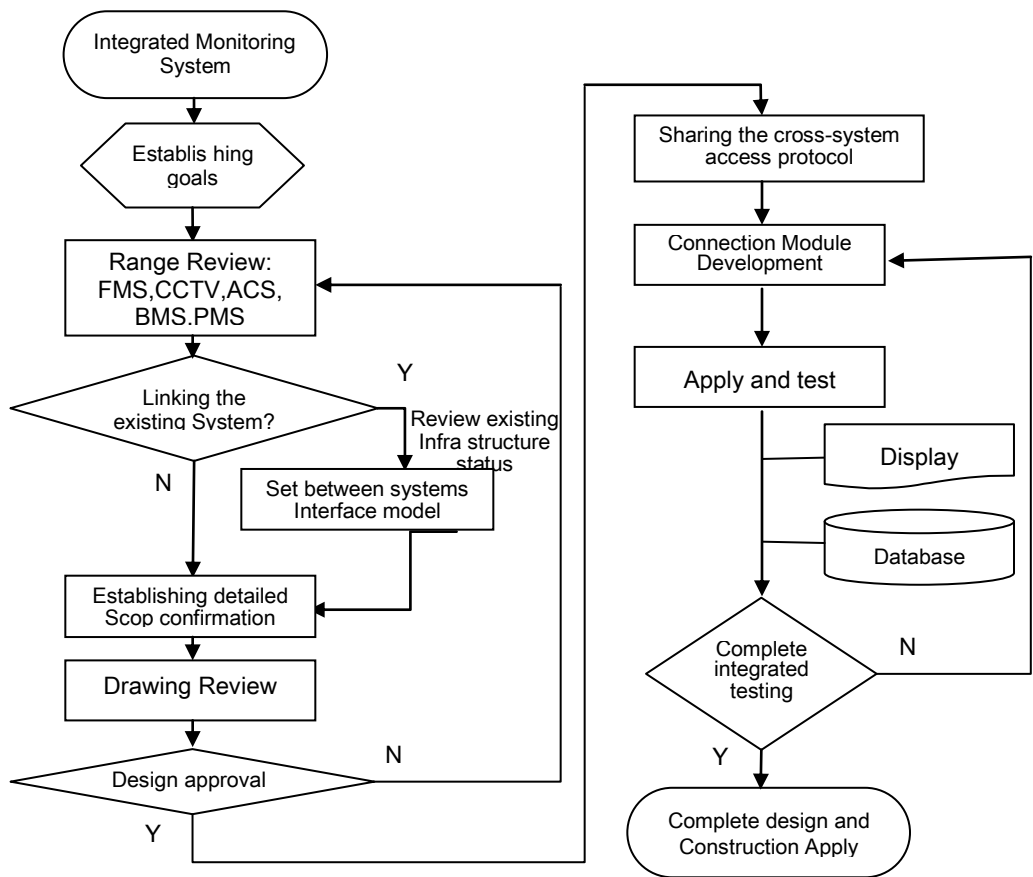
Integrated Monitoring System

Establis hing goals

Range Review: FMS,CCTV,ACS, BMS.PMS

Linking the existing System?

Y

Review existing Infra structure status

N

Set between systems Interface model

Establishing detailed Scop confirmation

Drawing Review

Design approval

N

Y

Sharing the cross-system access protocol

Connection Module Development

Apply and test

Display

Database

Complete integrated testing

N

Y

Complete design and Construction Apply